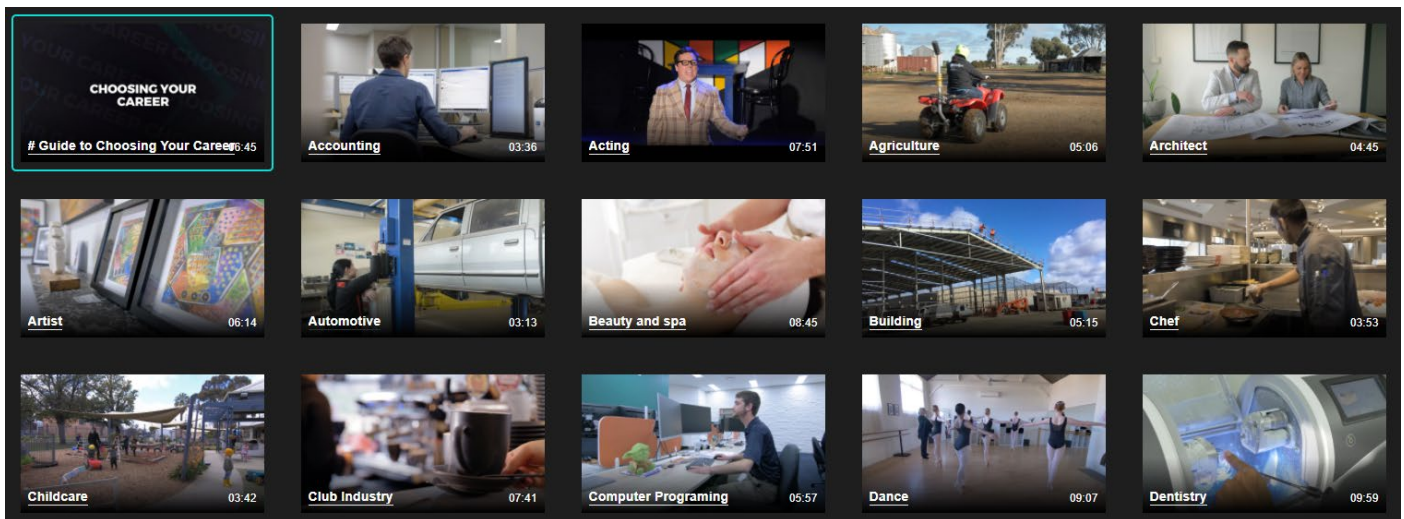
CHOOSING YOUR CAREER

# Guide to Choosing Your Career 06:45

Accounting 03:36

Acting 07:51

Agriculture 05:06

Architect 04:45

Artist 06:14

Automotive 03:13

Beauty and spa 08:45

Building 05:15

Chef 03:53

Childcare 03:42

Club Industry 07:41

Computer Programing 05:57

Dance 09:07

Dentistry 09:59